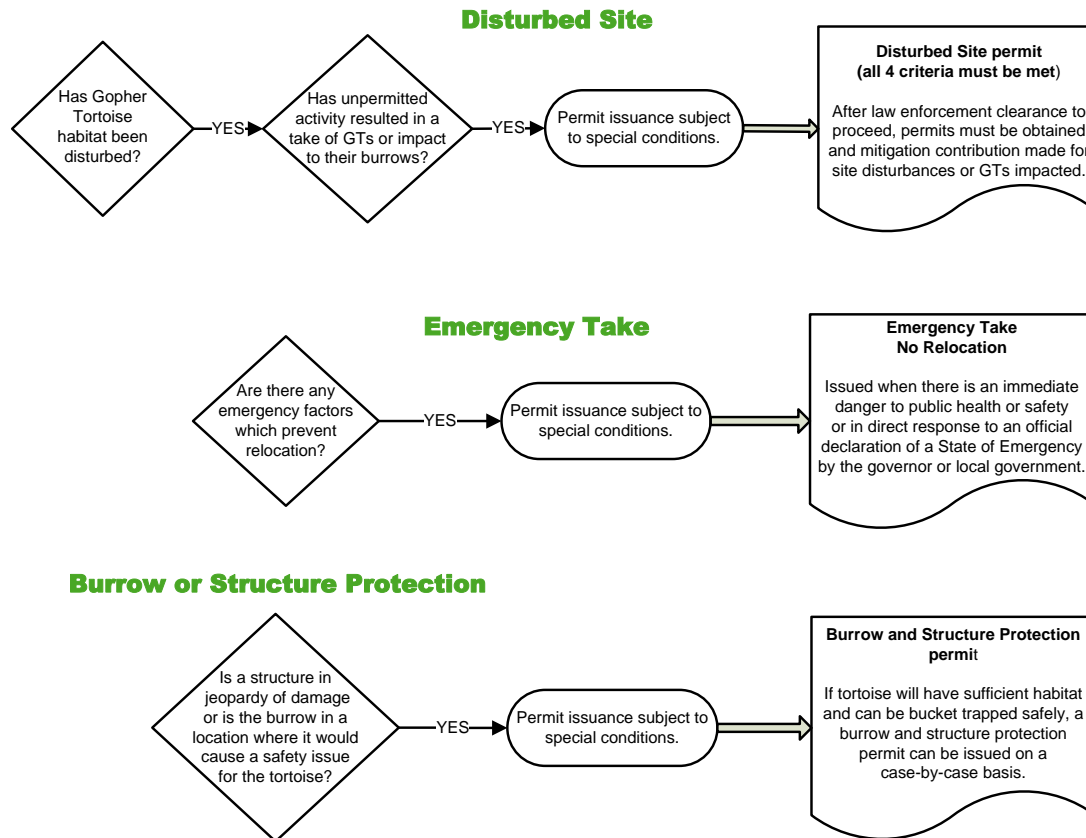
Disturbed Site

Has Gopher Tortoise habitat been disturbed?

YES

Has unpermitted activity resulted in a take of GTs or impact to their burrows?

YES

Permit issuance subject to special conditions.

Disturbed Site permit (all 4 criteria must be met)

After law enforcement clearance to proceed, permits must be obtained and mitigation contribution made for site disturbances or GTs impacted.

Emergency Take

Are there any emergency factors which prevent relocation?

YES

Permit issuance subject to special conditions.

Emergency Take No Relocation

Issued when there is an immediate danger to public health or safety or in direct response to an official declaration of a State of Emergency by the governor or local government.

Burrow or Structure Protection

Is a structure in jeopardy of damage or is the burrow in a location where it would cause a safety issue for the tortoise?

YES

Permit issuance subject to special conditions.

Burrow and Structure Protection permit

If tortoise will have sufficient habitat and can be bucket trapped safely, a burrow and structure protection permit can be issued on a case-by-case basis.